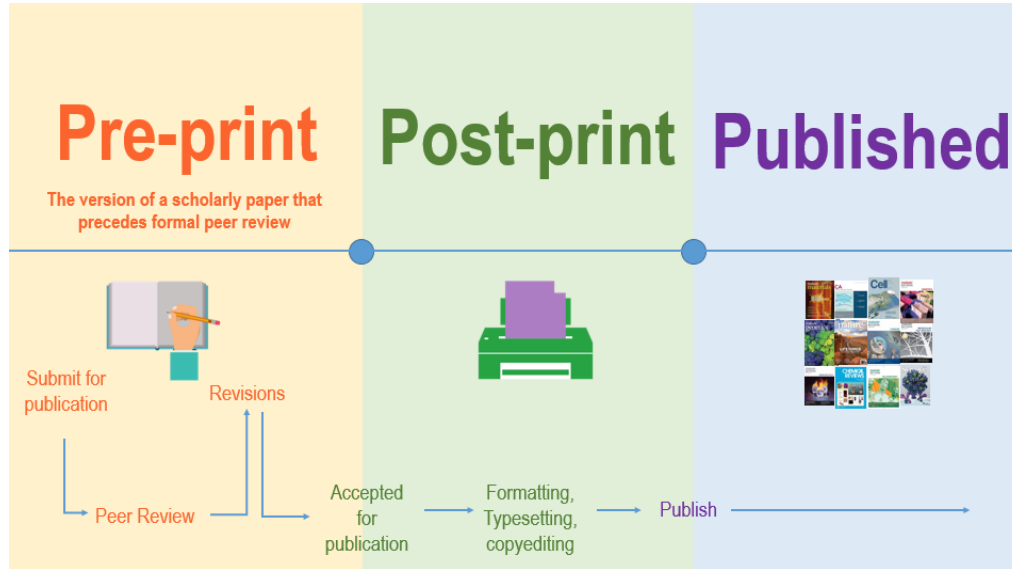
Pre-print

The version of a scholarly paper that precedes formal peer review

Post-print

Published

Cell

CHEMICAL REVIEWS

Submit for publication

Revisions

Peer Review

Accepted for publication

Formatting, Typesetting, copyediting

Publish